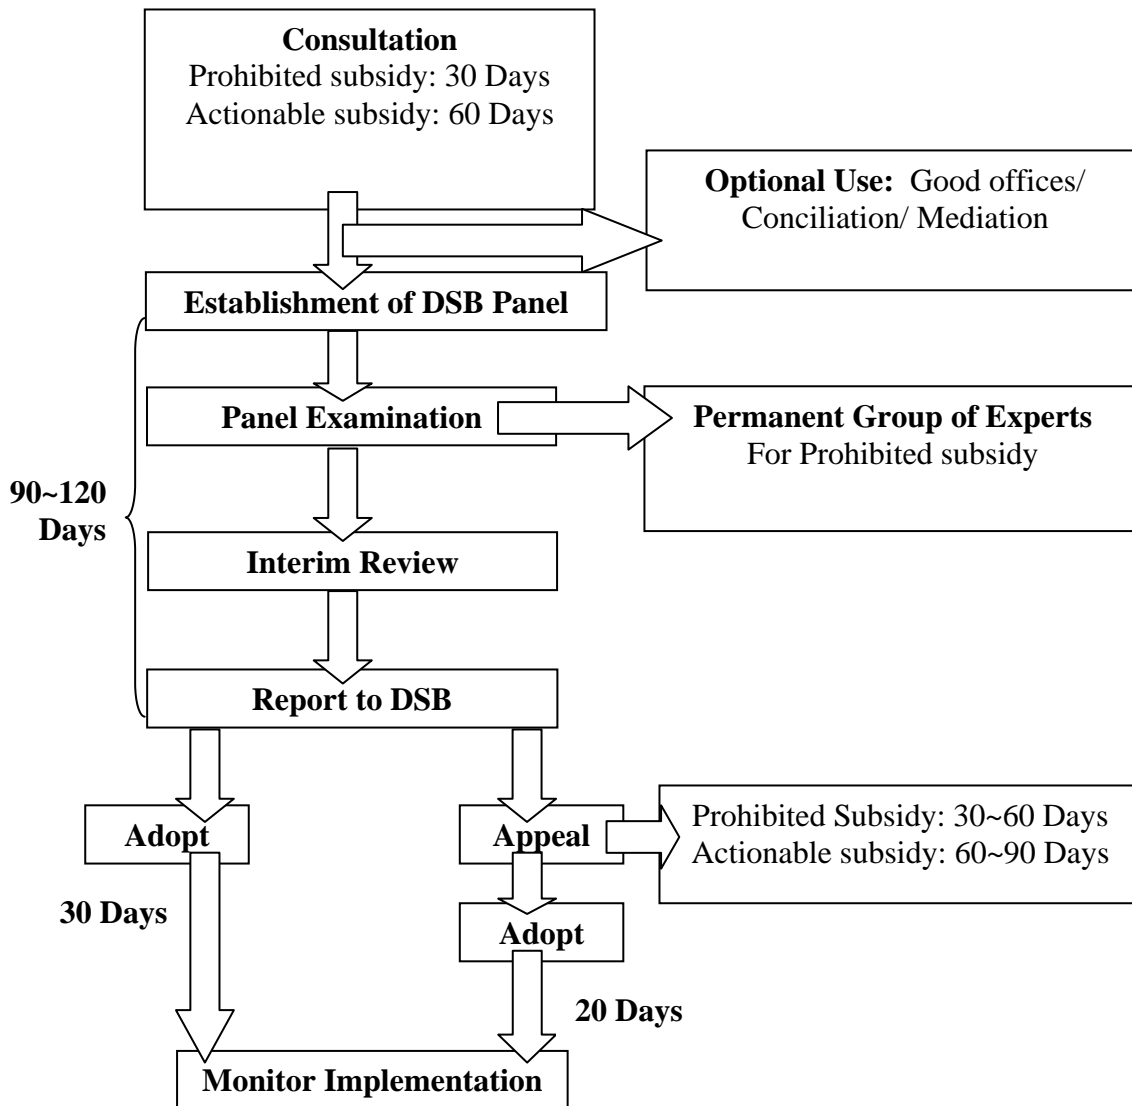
**Consultation**
Prohibited subsidy: 30 Days
Actionable subsidy: 60 Days

**Optional Use:** Good offices/ Conciliation/ Mediation

**Establishment of DSB Panel**

**Panel Examination**

**Permanent Group of Experts**
For Prohibited subsidy

**90~120 Days**

**Interim Review**

**Report to DSB**

**Adopt**

**Appeal**

Prohibited Subsidy: 30~60 Days
Actionable subsidy: 60~90 Days

**30 Days**

**Adopt**

**20 Days**

**Monitor Implementation**